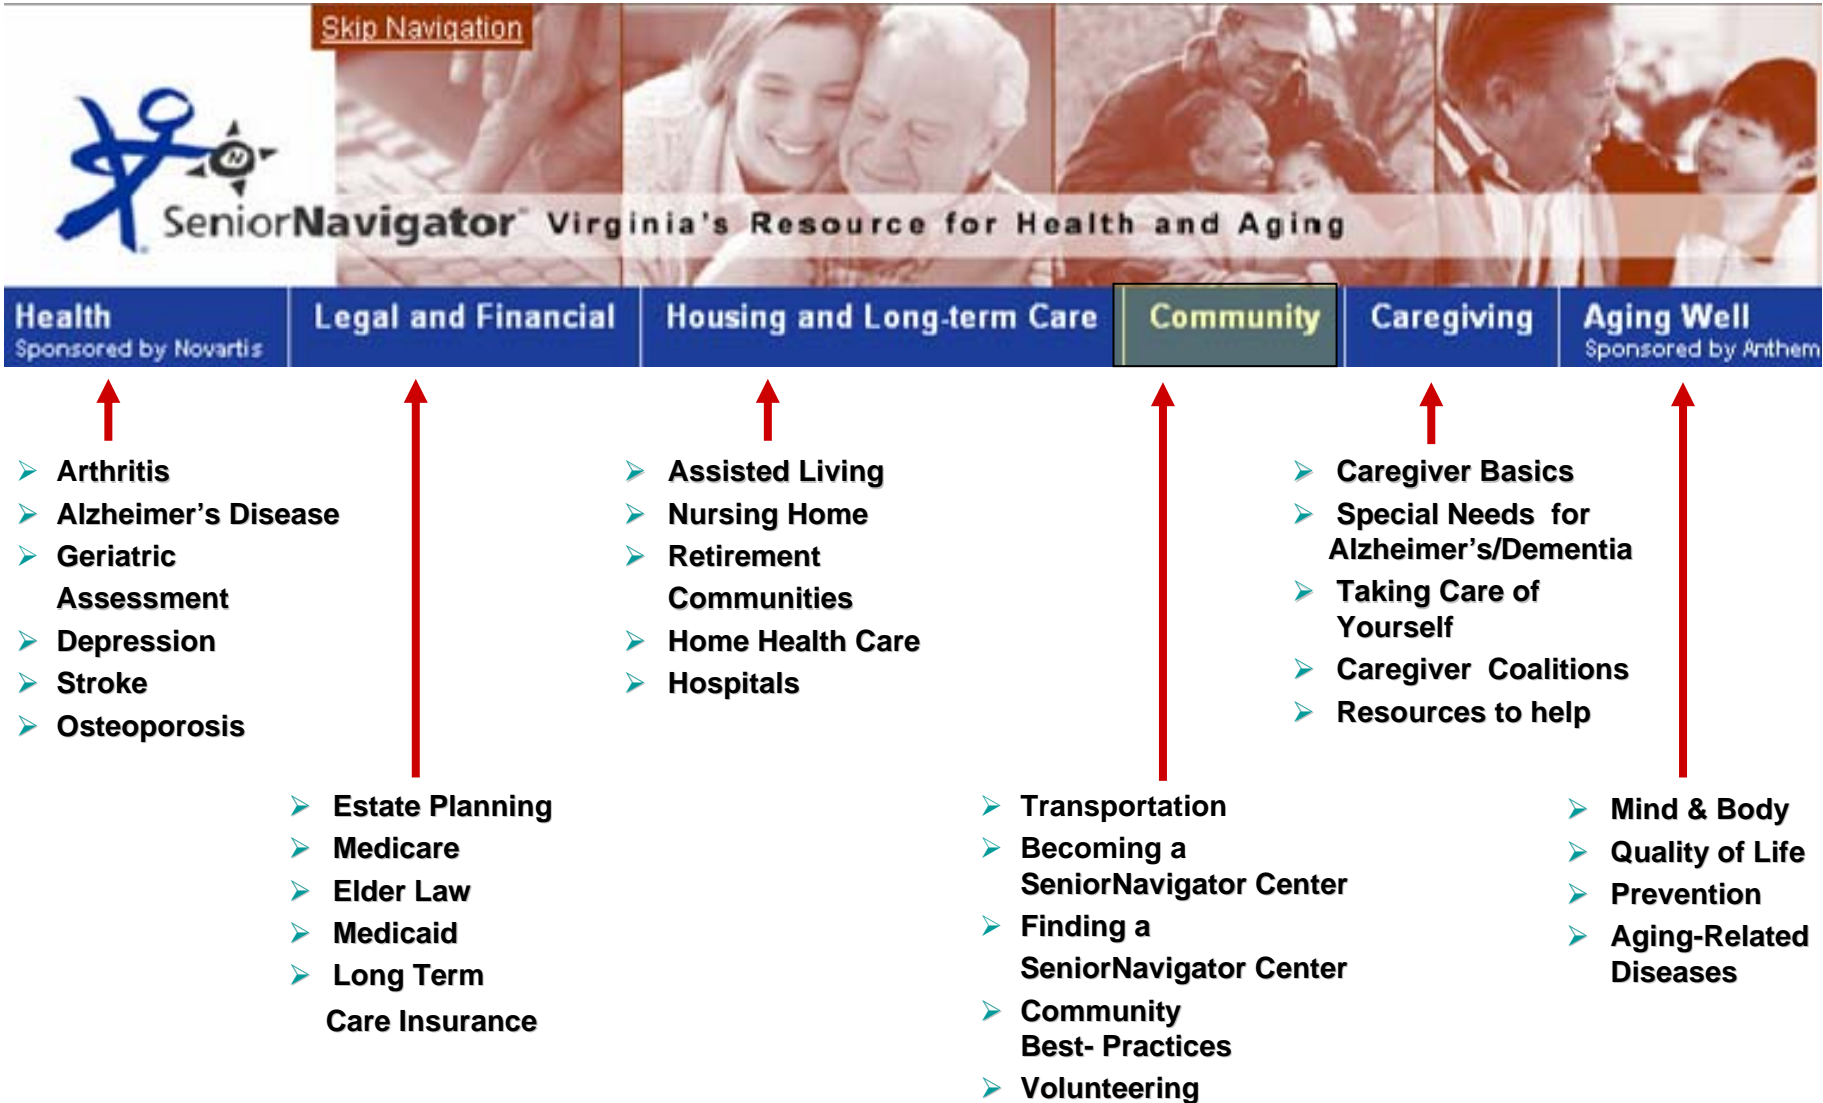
Skip Navigation

SeniorNavigator Virginia's Resource for Health and Aging

Health Sponsored by Novartis | Legal and Financial | Housing and Long-term Care | Community | Caregiving | Aging Well Sponsored by Anthem

- Arthritis
- Alzheimer's Disease
- Geriatric Assessment
- Depression
- Stroke
- Osteoporosis

- Assisted Living
- Nursing Home
- Retirement Communities
- Home Health Care
- Hospitals

- Caregiver Basics
- Special Needs for Alzheimer's/Dementia
- Taking Care of Yourself
- Caregiver Coalitions
- Resources to help

- Estate Planning
- Medicare
- Elder Law
- Medicaid
- Long Term Care Insurance

- Transportation
- Becoming a SeniorNavigator Center
- Finding a SeniorNavigator Center
- Community Best- Practices
- Volunteering

- Mind & Body
- Quality of Life
- Prevention
- Aging-Related Diseases